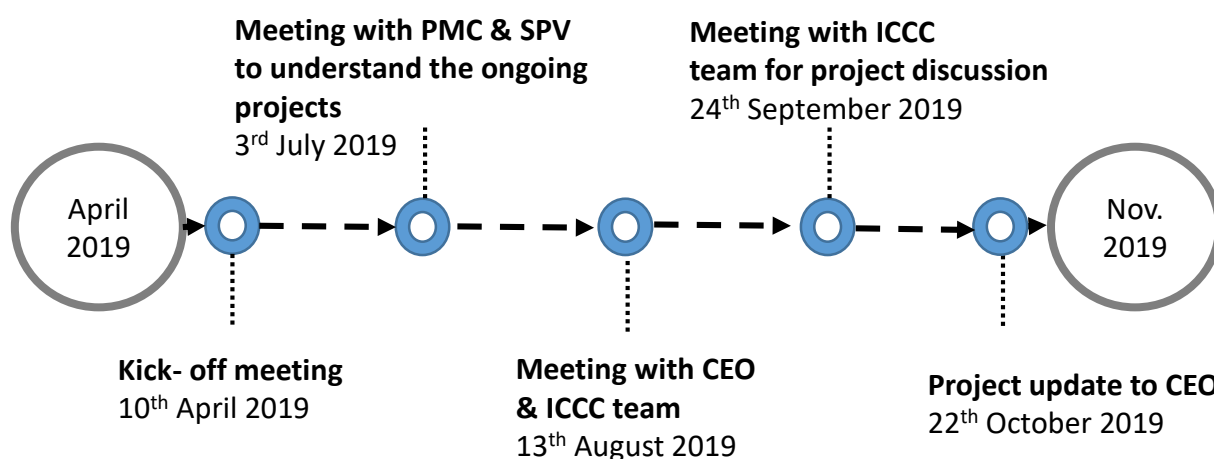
**Meeting with PMC & SPV to understand the ongoing projects**
3$^{rd}$ July 2019

**Meeting with ICCC team for project discussion**
24$^{th}$ September 2019

April 2019

Nov. 2019

**Kick- off meeting**
10$^{th}$ April 2019

**Meeting with CEO & ICCC team**
13$^{th}$ August 2019

**Project update to CEO**
22$^{th}$ October 2019